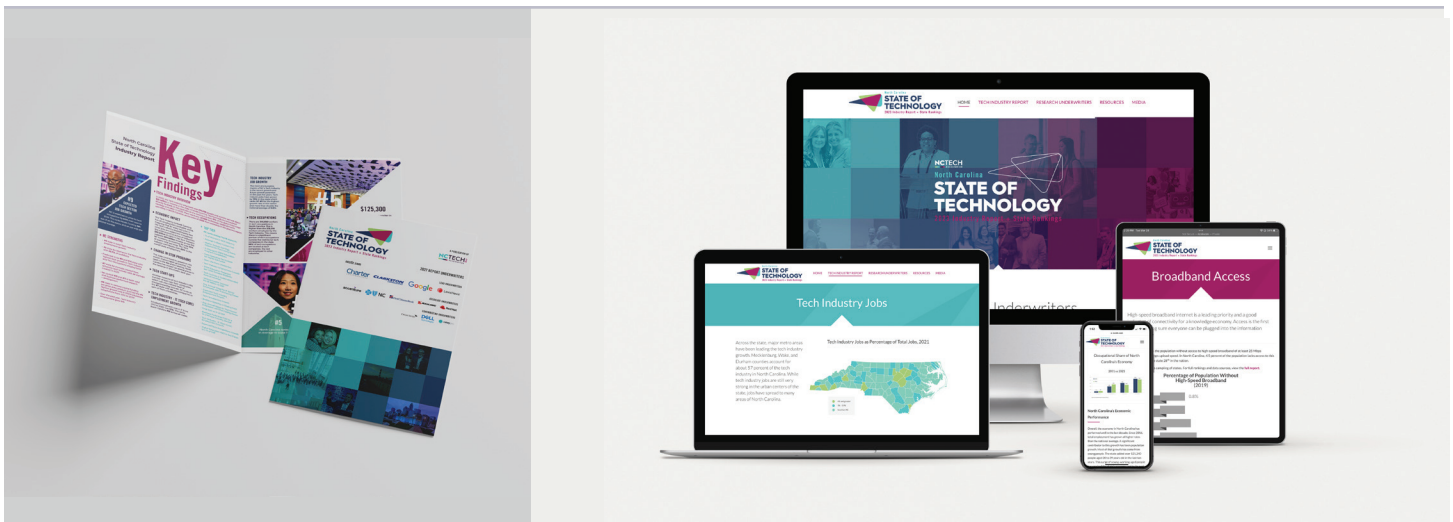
North Carolina State of Technology Industry Report

Key Findings

#1

TECH INDUSTRY JOB GROWTH

TECH OCCUPATIONS

$125,300

STATE OF TECHNOLOGY

NCTECH

Charter

Google

NC

DELL

STATE OF TECHNOLOGY

HOME TECH INDUSTRY REPORT RESEARCH UNDERWRITERS RESOURCES MEDIA

NCTECH

North Carolina

STATE OF TECHNOLOGY

STATE OF TECHNOLOGY

Tech Industry Jobs

Tech Industry Jobs as Percentage of Total Jobs, 2021

Underwriters

STATE OF TECHNOLOGY

Broadband Access

Percentage of Population Without High-Speed Broadband (2019)

Occupational Share of North Carolina's Economy

North Carolina's Economic Performance